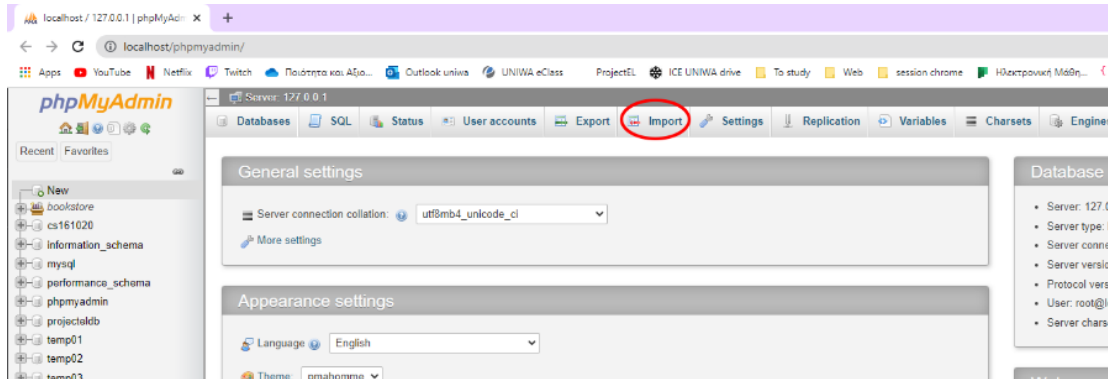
localhost / 127.0.0.1 | phpMyAdm ×

+

localhost/phpmyadmin/

Apps YouTube Netflix Twitch Ποιότητα και Αξιο... Outlook uniwa UNIWA eClass ProjectEL ICE UNIWA drive To study Web session chrome Ηλεκτρονική Μάθη...

phpMyAdmin

Recent Favorites

New
bookstore
cs161020
information_schema
mysql
performance_schema
phpmyadmin
projecteldb
temp01
temp02
temp03

Server: 127.0.0.1

Databases SQL Status User accounts Export Import Settings Replication Variables Charsets Engines

General settings

Server connection collation: utf8mb4_unicode_ci

More settings

Appearance settings

Language English

Theme: pmahomme

Database

Server: 127.0
Server type: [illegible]
Server conne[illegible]
Server versio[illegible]
Protocol vers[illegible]
User: root@l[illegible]
Server chars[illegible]